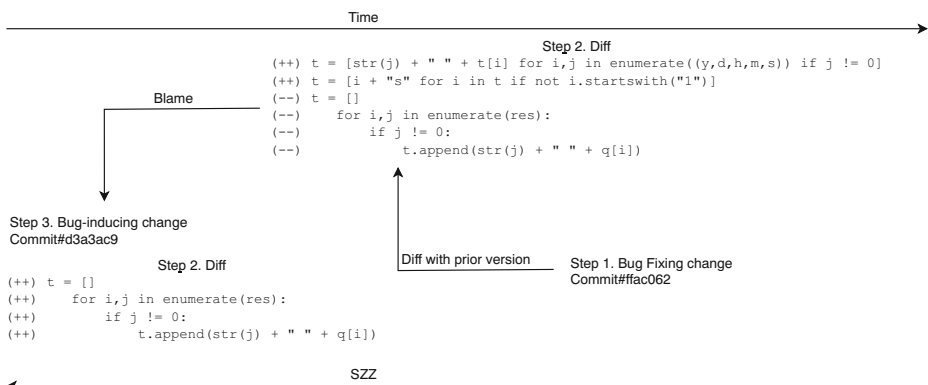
Time

Step 2. Diff
(++) t = [str(j) + " " + t[i] for i,j in enumerate((y,d,h,m,s)) if j != 0]
(++) t = [i + "s" for i in t if not i.startswith("1")]
(--) t = []
(--) for i,j in enumerate(res):
(--) if j != 0:
(--) t.append(str(j) + " " + q[i])

Blame

Step 3. Bug-inducing change
Commit#d3a3ac9

Step 2. Diff
(++) t = []
(++) for i,j in enumerate(res):
(++) if j != 0:
(++) t.append(str(j) + " " + q[i])

Diff with prior version

Step 1. Bug Fixing change
Commit#ffac062

SZZ